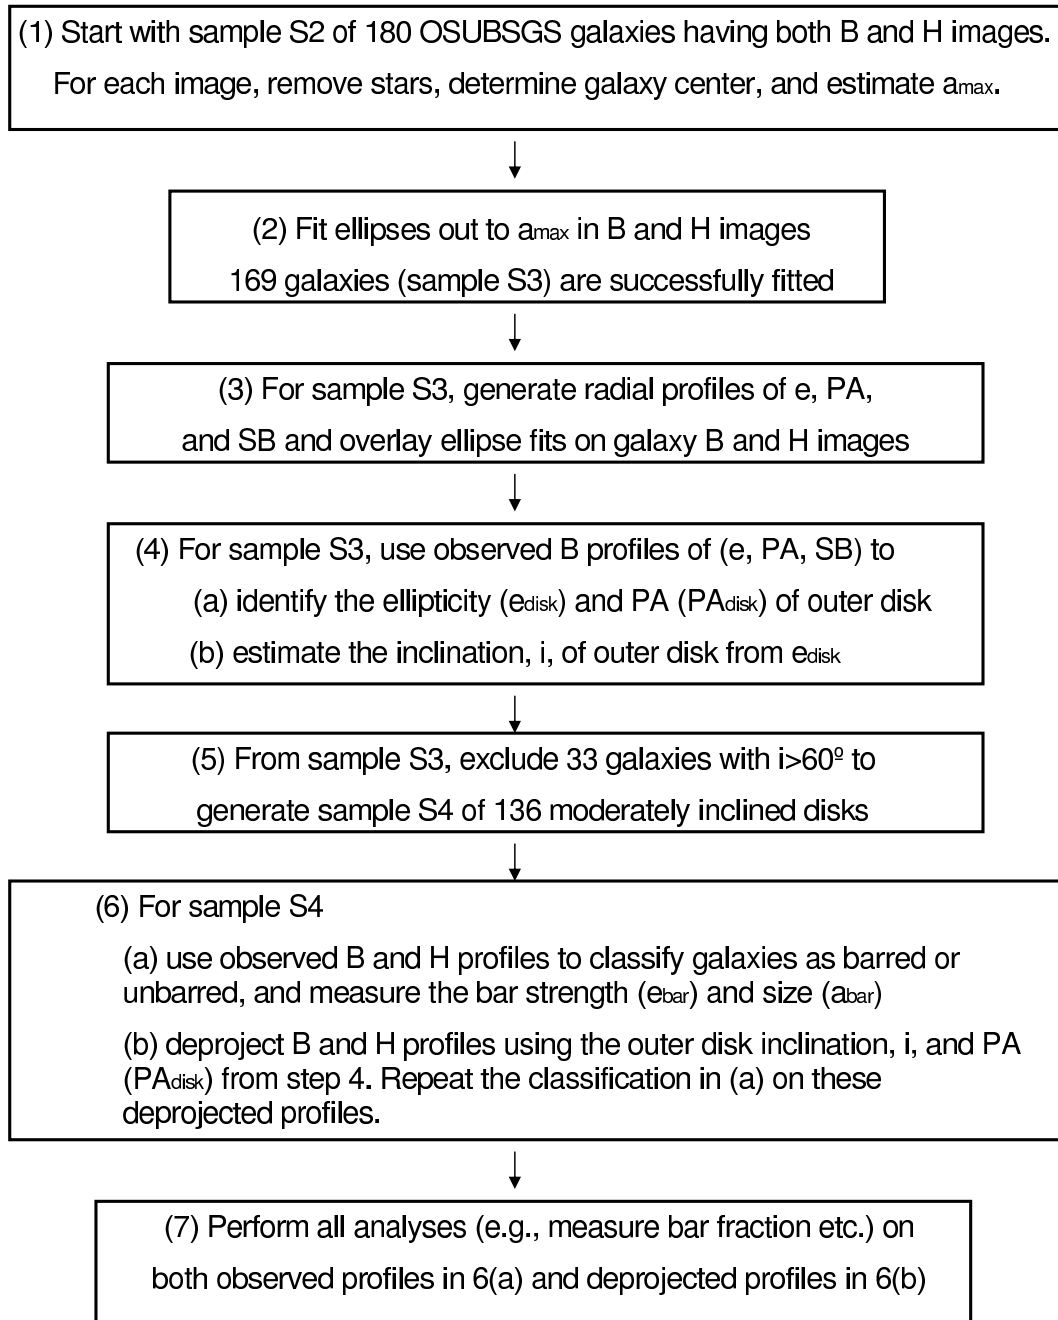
(1) Start with sample S2 of 180 OSUBSGS galaxies having both B and H images. For each image, remove stars, determine galaxy center, and estimate $a_{max}$.

(2) Fit ellipses out to $a_{max}$ in B and H images 169 galaxies (sample S3) are successfully fitted

(3) For sample S3, generate radial profiles of e, PA, and SB and overlay ellipse fits on galaxy B and H images

(4) For sample S3, use observed B profiles of (e, PA, SB) to

(a) identify the ellipticity ($e_{disk}$) and PA ($PA_{disk}$) of outer disk

(b) estimate the inclination, i, of outer disk from $e_{disk}$

(5) From sample S3, exclude 33 galaxies with i>60º to generate sample S4 of 136 moderately inclined disks

(6) For sample S4

(a) use observed B and H profiles to classify galaxies as barred or unbarred, and measure the bar strength ($e_{bar}$) and size ($a_{bar}$)

(b) deproject B and H profiles using the outer disk inclination, i, and PA ($PA_{disk}$) from step 4. Repeat the classification in (a) on these deprojected profiles.

(7) Perform all analyses (e.g., measure bar fraction etc.) on both observed profiles in 6(a) and deprojected profiles in 6(b)